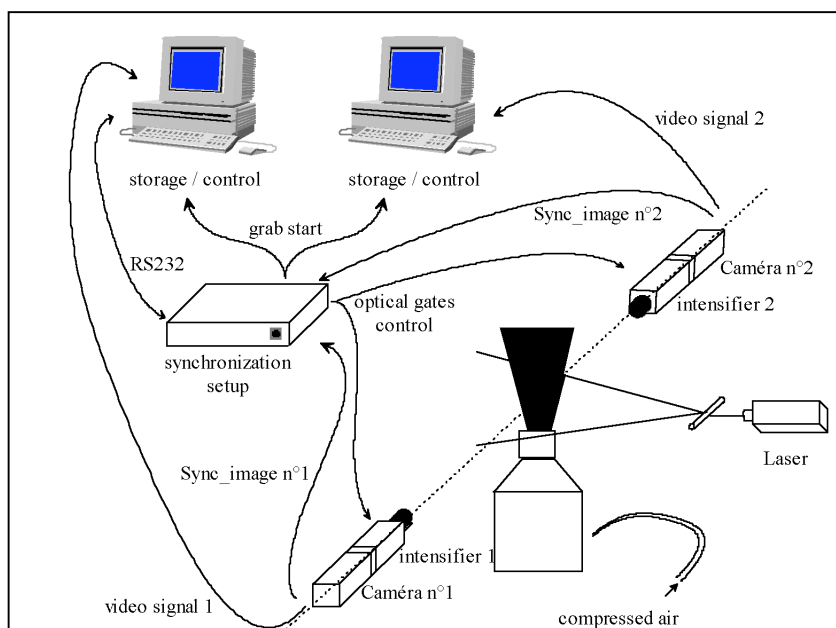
video signal 2

storage / control

storage / control

grab start

Sync_image n°2

RS232

Caméra n°2

intensifier 2

optical gates control

synchronization setup

Laser

Sync_image n°1

intensifier 1

Caméra n°1

video signal 1

compressed air